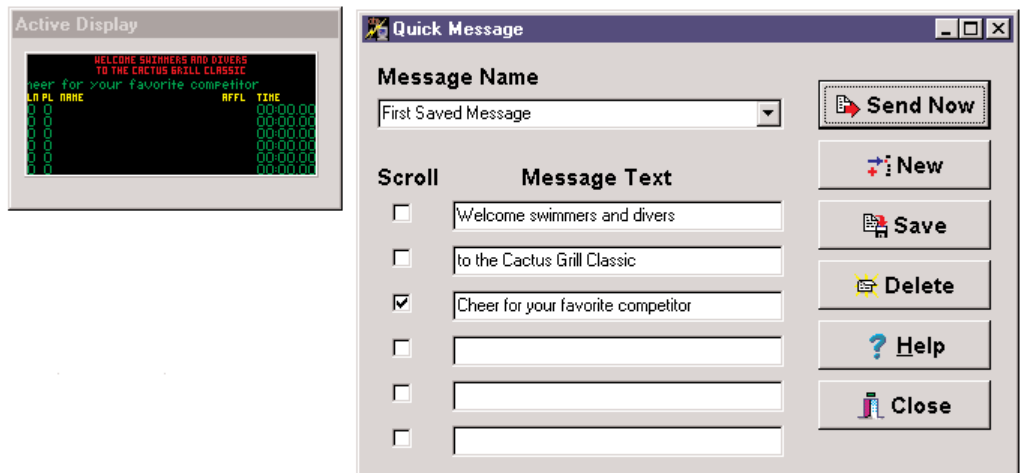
Active Display

WELCOME SWIMMERS AND DIVERS
TO THE CACTUS GRILL CLASSIC
heer for your favorite competitor

| LN | PL | NAME | AFFL | TIME |
|---|---|---|---|---|
| 0 | 0 | | | 00:00.00 |
| 0 | 0 | | | 00:00.00 |
| 0 | 0 | | | 00:00.00 |
| 0 | 0 | | | 00:00.00 |
| 0 | 0 | | | 00:00.00 |
| 0 | 0 | | | 00:00.00 |

Quick Message

Message Name

First Saved Message

Scroll

Message Text

Welcome swimmers and divers

to the Cactus Grill Classic

Cheer for your favorite competitor

Send Now

New

Save

Delete

Help

Close